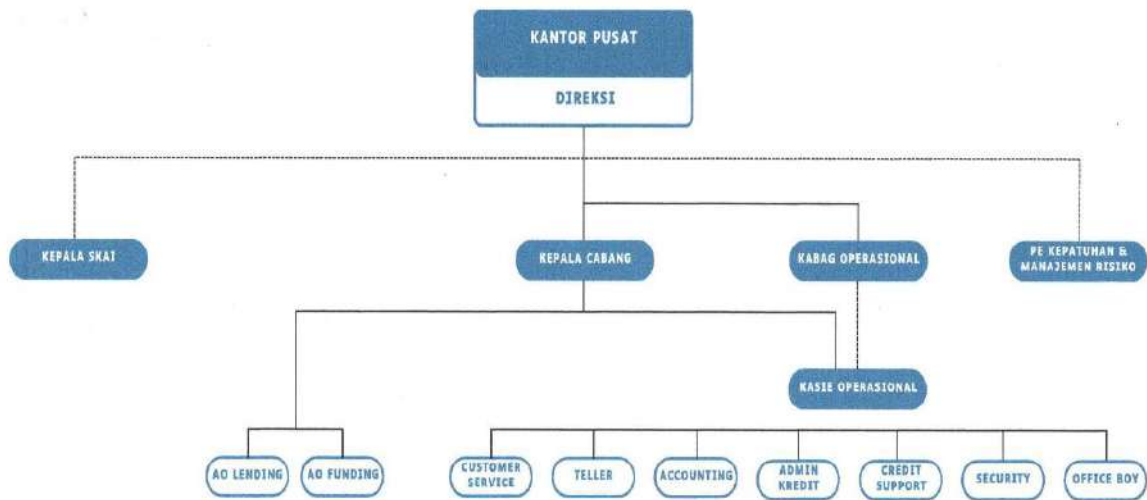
KANTOR PUSAT

DIREKSI

KEPALA SKAI

KEPALA CABANG

KABAG OPERASIONAL

PE KEPATUHAN & MANAJEMEN RISIKO

KASIE OPERASIONAL

AO LENDING

AO FUNDING

CUSTOMER SERVICE

TELLER

ACCOUNTING

ADMIN KREDIT

CREDIT SUPPORT

SECURITY

OFFICE BOY